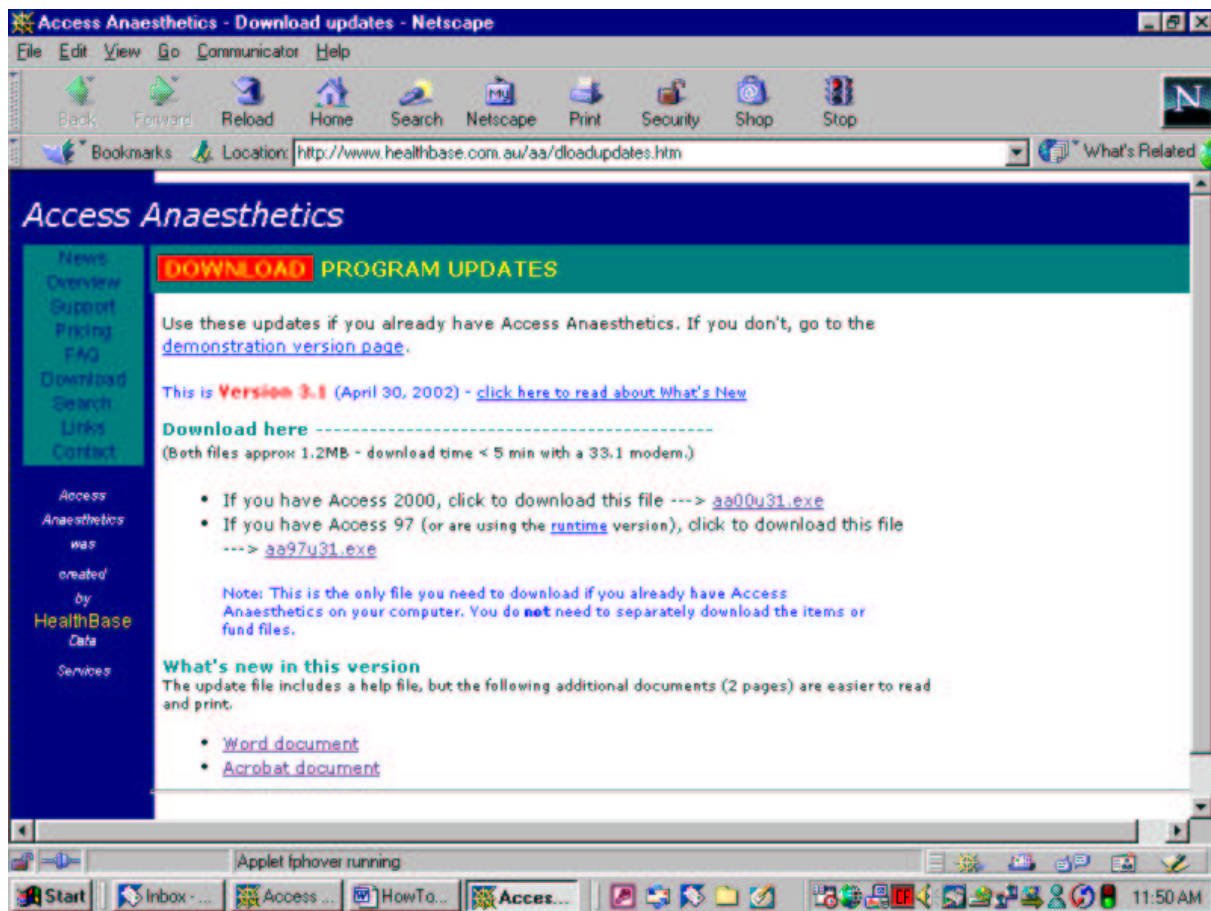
Access Anaesthetics - Download updates - Netscape

File Edit View Go Communicator Help

Back Forward Reload Home Search Netscape Print Security Shop Stop

Bookmarks Location: http://www.healthbase.com.au/aa/dloadupdates.htm What's Related

Access Anaesthetics

News
Overview
Support
Pricing
FAQ
Download
Search
Links
Contact

Access Anaesthetics was created by HealthBase Data Services

DOWNLOAD PROGRAM UPDATES

Use these updates if you already have Access Anaesthetics. If you don't, go to the demonstration version page.

This is Version 3.1 (April 30, 2002) - click here to read about What's New

Download here ------------------------------------------------

(Both files approx 1.2MB - download time < 5 min with a 33.1 modem.)

• If you have Access 2000, click to download this file ---> aa00u31.exe
• If you have Access 97 (or are using the runtime version), click to download this file ---> aa97u31.exe

Note: This is the only file you need to download if you already have Access Anaesthetics on your computer. You do not need to separately download the items or fund files.

What's new in this version
The update file includes a help file, but the following additional documents (2 pages) are easier to read and print.

• Word document
• Acrobat document

Applet fphover running

Start Inbox - ... Access ... HowTo... Acces... 11:50 AM